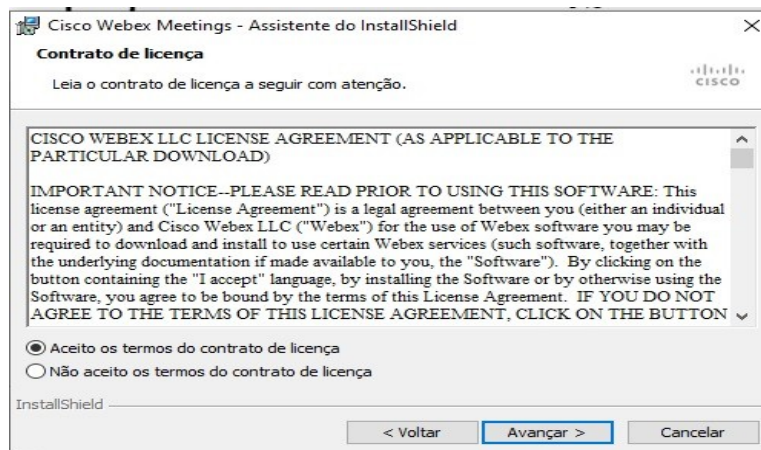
Cisco Webex Meetings - Assistente do InstallShield

Contrato de licença

Leia o contrato de licença a seguir com atenção.

cisco

CISCO WEBEX LLC LICENSE AGREEMENT (AS APPLICABLE TO THE PARTICULAR DOWNLOAD)

IMPORTANT NOTICE--PLEASE READ PRIOR TO USING THIS SOFTWARE: This license agreement ("License Agreement") is a legal agreement between you (either an individual or an entity) and Cisco Webex LLC ("Webex") for the use of Webex software you may be required to download and install to use certain Webex services (such software, together with the underlying documentation if made available to you, the "Software"). By clicking on the button containing the "I accept" language, by installing the Software or by otherwise using the Software, you agree to be bound by the terms of this License Agreement. IF YOU DO NOT AGREE TO THE TERMS OF THIS LICENSE AGREEMENT, CLICK ON THE BUTTON

Aceito os termos do contrato de licença

Não aceito os termos do contrato de licença

InstallShield

< Voltar

Avançar >

Cancelar